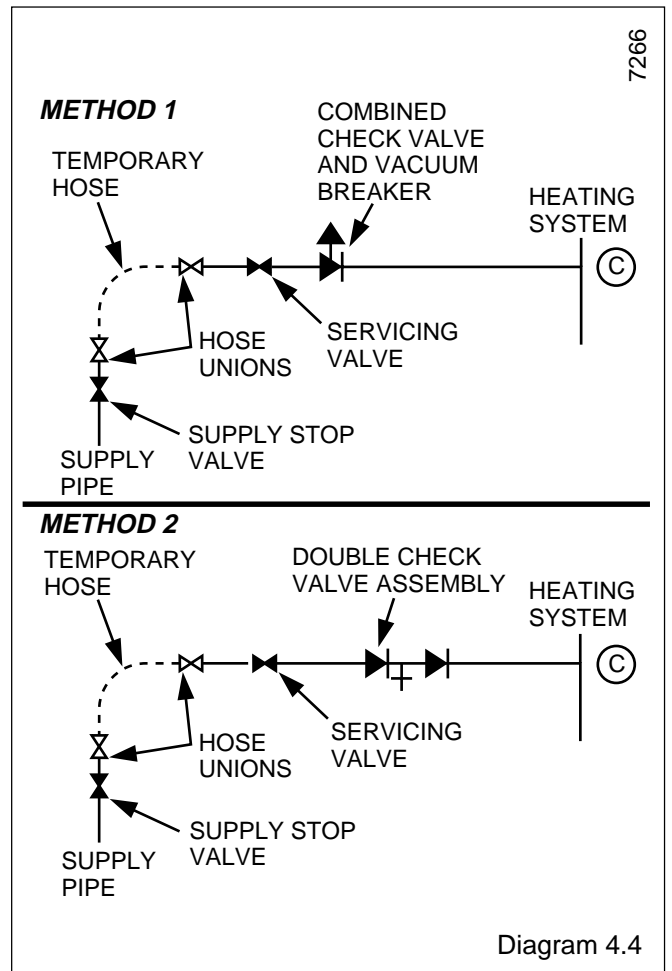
7266

METHOD 1

TEMPORARY HOSE

COMBINED CHECK VALVE AND VACUUM BREAKER

HEATING SYSTEM

C

HOSE UNIONS

SERVICING VALVE

SUPPLY STOP VALVE

SUPPLY PIPE

METHOD 2

TEMPORARY HOSE

DOUBLE CHECK VALVE ASSEMBLY

HEATING SYSTEM

C

HOSE UNIONS

SERVICING VALVE

SUPPLY STOP VALVE

SUPPLY PIPE

Diagram 4.4